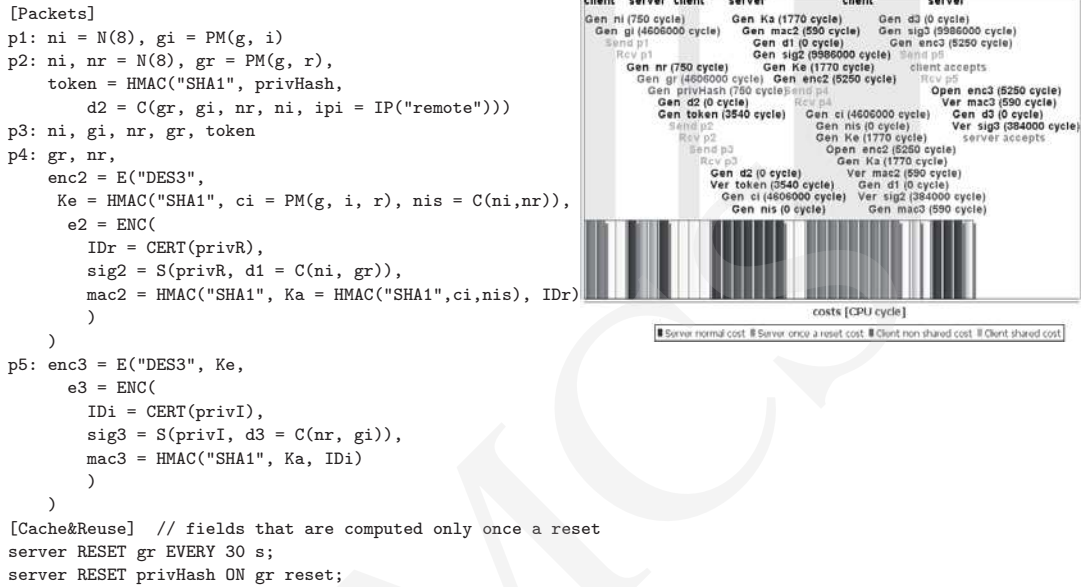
[Packets]
p1: ni = N(8), gi = PM(g, i)
p2: ni, nr = N(8), gr = PM(g, r),
    token = HMAC("SHA1", privHash,
        d2 = C(gr, gi, nr, ni, ipi = IP("remote")))
p3: ni, gi, nr, gr, token
p4: gr, nr,
    enc2 = E("DES3",
     Ke = HMAC("SHA1", ci = PM(g, i, r), nis = C(ni,nr)),
      e2 = ENC(
        IDr = CERT(privR),
        sig2 = S(privR, d1 = C(ni, gr)),
        mac2 = HMAC("SHA1", Ka = HMAC("SHA1",ci,nis), IDr)
        )
    )
p5: enc3 = E("DES3", Ke,
      e3 = ENC(
        IDi = CERT(privI),
        sig3 = S(privI, d3 = C(nr, gi)),
        mac3 = HMAC("SHA1", Ka, IDi)
        )
    )
[Cache&Reuse]  // fields that are computed only once a reset
server RESET gr EVERY 30 s;
server RESET privHash ON gr reset;

client server client server client server

Gen ni (750 cycle)
Gen gi (4606000 cycle)
Send p1
Rcv p1
Gen nr (750 cycle)
Gen gr (4606000 cycle)
Gen privHash (750 cycle)
Gen d2 (0 cycle)
Gen token (3540 cycle)
Send p2
Rcv p2
Send p3
Rcv p3
Gen d2 (0 cycle)
Ver token (3540 cycle)
Gen ci (4606000 cycle)
Gen nis (0 cycle)
Gen Ka (1770 cycle)
Gen mac2 (590 cycle)
Gen d1 (0 cycle)
Gen sig2 (9986000 cycle)
Gen Ke (1770 cycle)
Gen enc2 (5250 cycle)
Send p4
Rcv p4
Gen ci (4606000 cycle)
Gen nis (0 cycle)
Gen Ke (1770 cycle)
Open enc2 (5250 cycle)
Gen Ka (1770 cycle)
Ver mac2 (590 cycle)
Gen d1 (0 cycle)
Ver sig2 (384000 cycle)
Gen mac3 (590 cycle)
Gen d3 (0 cycle)
Gen sig3 (9986000 cycle)
Gen enc3 (5250 cycle)
Send p5
client accepts
Rcv p5
Open enc3 (5250 cycle)
Ver mac3 (590 cycle)
Gen d3 (0 cycle)
Ver sig3 (384000 cycle)
server accepts

costs [CPU cycle]

Server normal cost  Server once a reset cost  Client non shared cost  Client shared cost